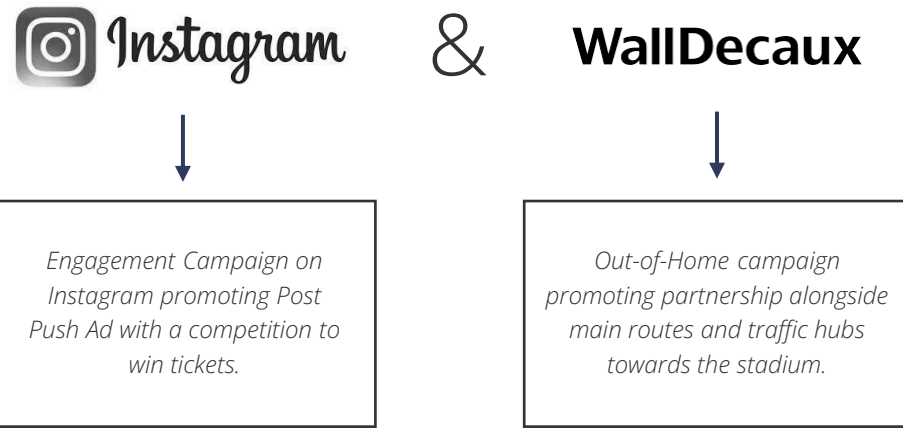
Instagram & WallDecaux

Engagement Campaign on Instagram promoting Post Push Ad with a competition to win tickets.

Out-of-Home campaign promoting partnership alongside main routes and traffic hubs towards the stadium.